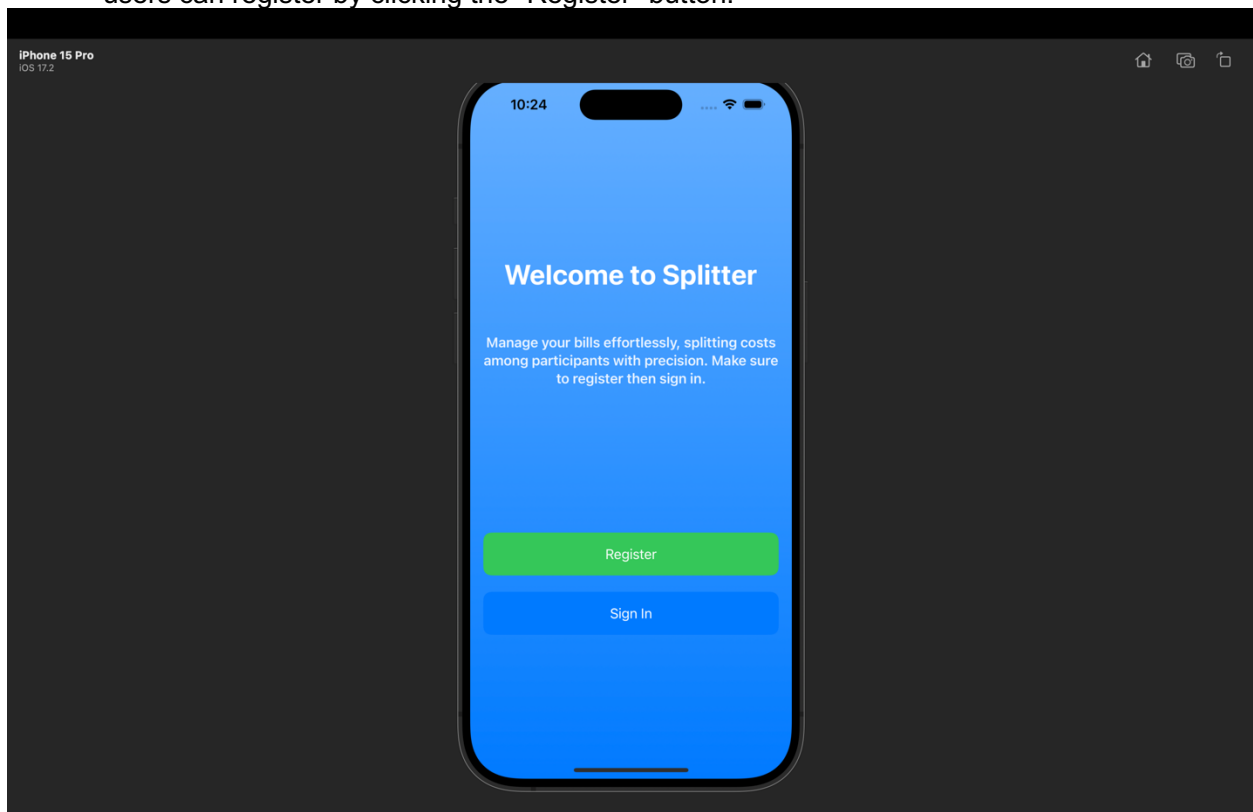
users can register by clicking the "Register" button.

iPhone 15 Pro
iOS 17.2

10:24

Welcome to Splitter

Manage your bills effortlessly, splitting costs among participants with precision. Make sure to register then sign in.

Register

Sign In